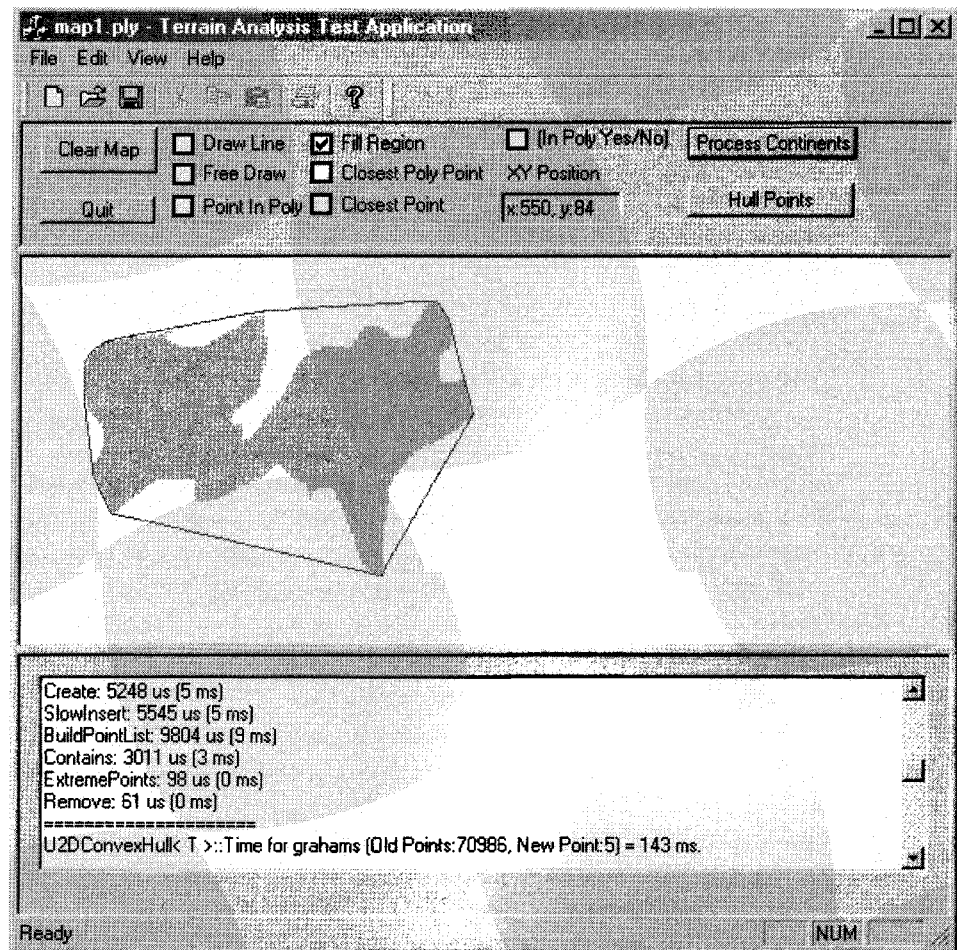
map1.ply - Terrain Analysis Test Application

File Edit View Help

Clear Map
Quit
Draw Line
Free Draw
Point In Poly
Fill Region
Closest Poly Point
Closest Point
(In Poly Yes/No)
XY Position
x:550, y:84
Process Continents
Hull Points

Create: 5248 us (5 ms)
SlowInsert: 5545 us (5 ms)
BuildPointList: 9804 us (9 ms)
Contains: 3011 us (3 ms)
ExtremePoints: 98 us (0 ms)
Remove: 61 us (0 ms)
====================
U2DConvexHull< T >::Time for grahams (Old Points:70986, New Point:5) = 143 ms.

Ready
NUM